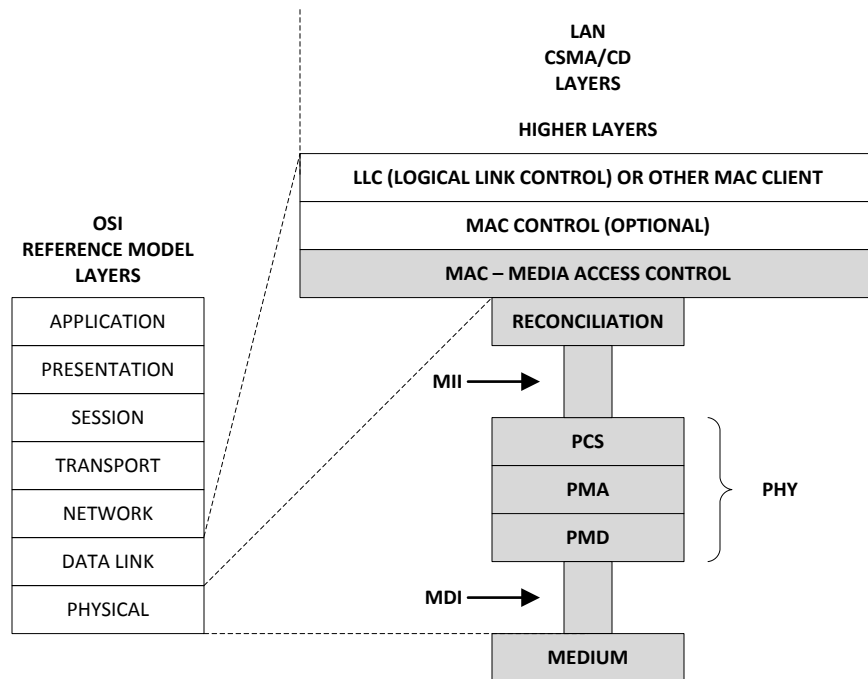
LAN
CSMA/CD
LAYERS

HIGHER LAYERS

LLC (LOGICAL LINK CONTROL) OR OTHER MAC CLIENT

MAC CONTROL (OPTIONAL)

MAC – MEDIA ACCESS CONTROL

OSI
REFERENCE MODEL
LAYERS

APPLICATION
PRESENTATION
SESSION
TRANSPORT
NETWORK
DATA LINK
PHYSICAL

RECONCILIATION

MII

PCS
PMA
PMD

PHY

MDI

MEDIUM